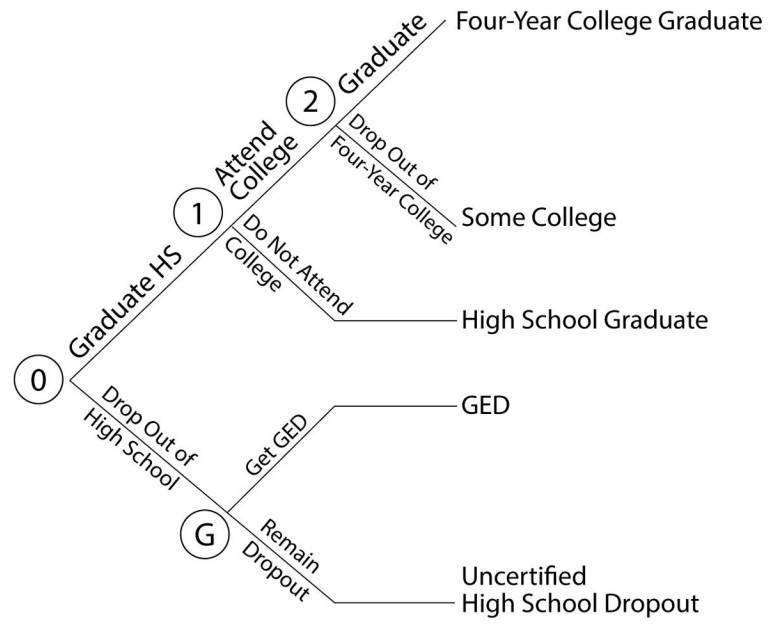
Four-Year College Graduate

2

Graduate

Drop Out of Four-Year College

Some College

1

Attend College

Do Not Attend College

High School Graduate

0

Graduate HS

Drop Out of High School

GED

Get GED

G

Remain Dropout

Uncertified
High School Dropout